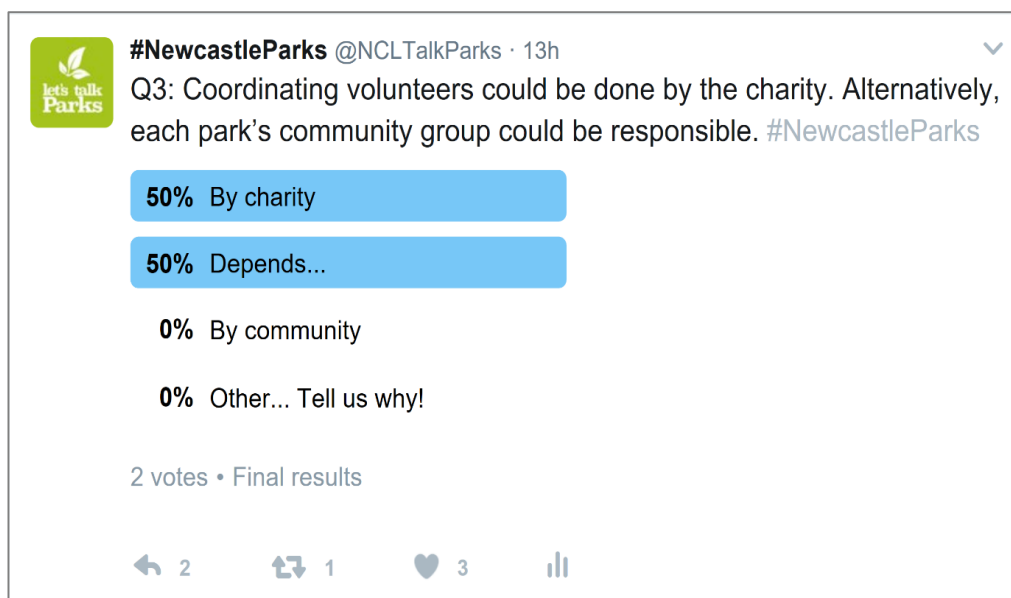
let's talk Parks

#NewcastleParks @NCLTalkParks · 13h

Q3: Coordinating volunteers could be done by the charity. Alternatively, each park's community group could be responsible. #NewcastleParks

50% By charity

50% Depends...

0% By community

0% Other... Tell us why!

2 votes • Final results

2 1 3